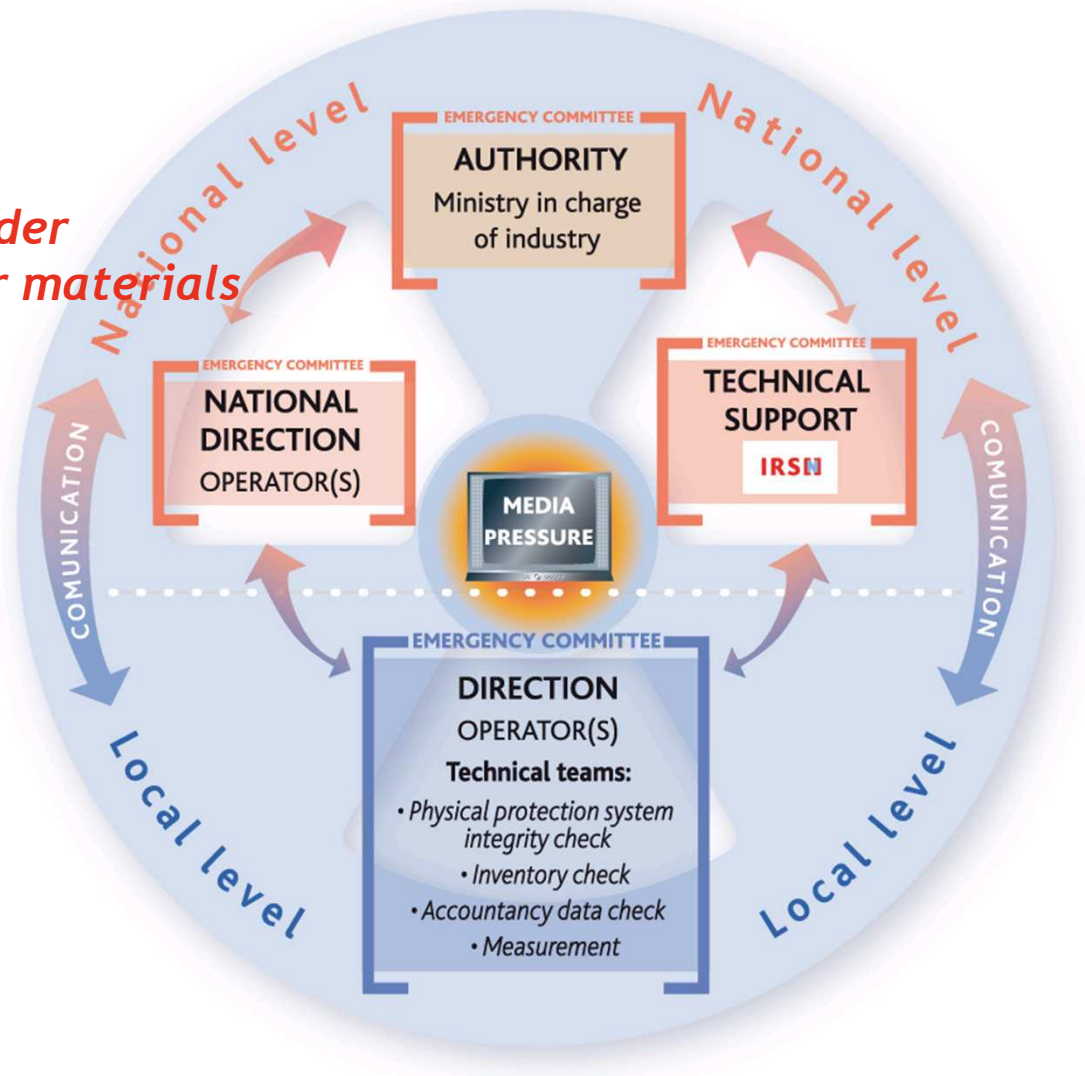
der
r materials

National level

National level

EMERGENCY COMMITTEE
AUTHORITY
Ministry in charge of industry

EMERGENCY COMMITTEE
NATIONAL DIRECTION
OPERATOR(S)

EMERGENCY COMMITTEE
TECHNICAL SUPPORT
IRSN

COMUNICATION

COMUNICATION

MEDIA PRESSURE

EMERGENCY COMMITTEE
DIRECTION
OPERATOR(S)
Technical teams:
• Physical protection system integrity check
• Inventory check
• Accountancy data check
• Measurement

Local level

Local level